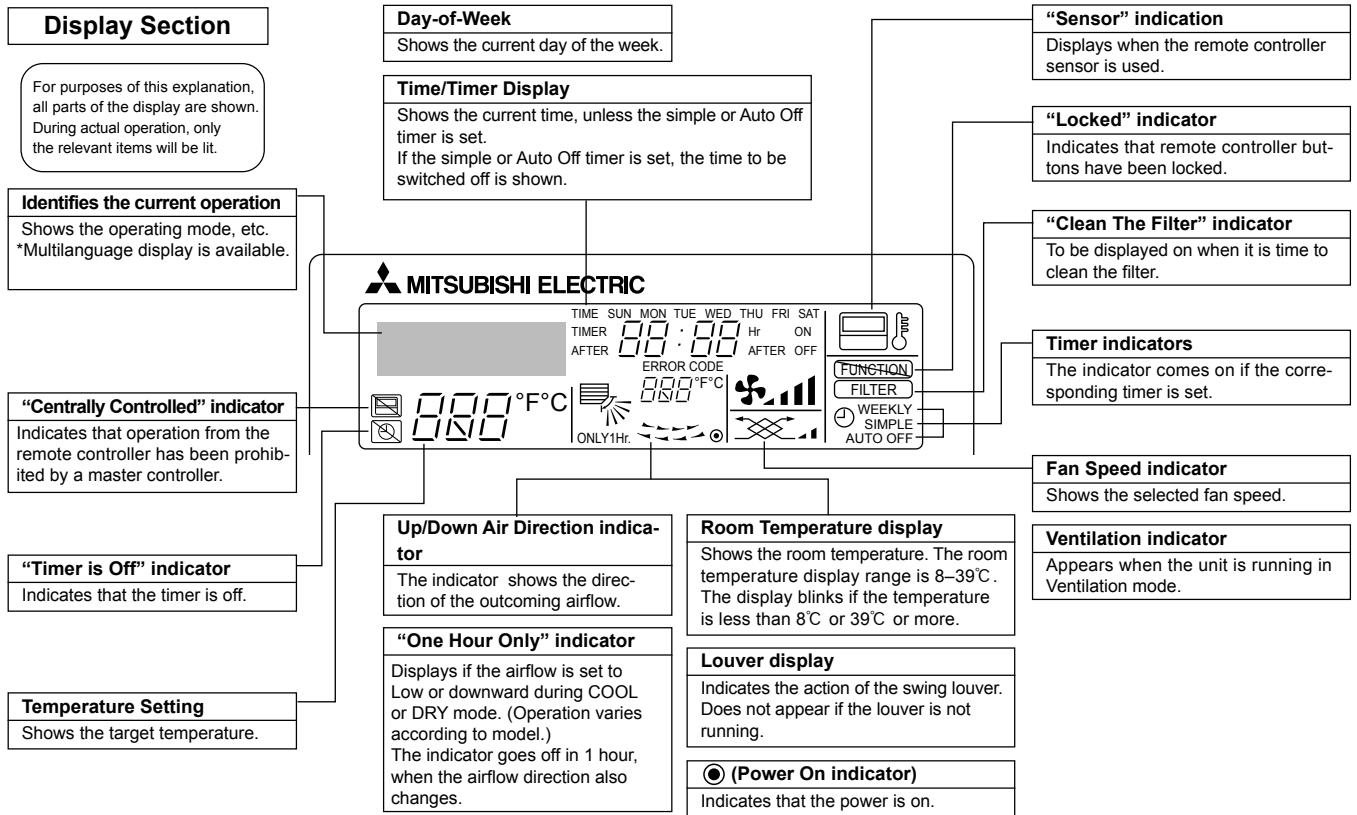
Display Section

For purposes of this explanation, all parts of the display are shown. During actual operation, only the relevant items will be lit.

Identifies the current operation
Shows the operating mode, etc.
*Multilanguage display is available.

"Centrally Controlled" indicator
Indicates that operation from the remote controller has been prohibited by a master controller.

"Timer is Off" indicator
Indicates that the timer is off.

Temperature Setting
Shows the target temperature.

Day-of-Week
Shows the current day of the week.

Time/Timer Display
Shows the current time, unless the simple or Auto Off timer is set.
If the simple or Auto Off timer is set, the time to be switched off is shown.

MITSUBISHI ELECTRIC

TIME SUN MON TUE WED THU FRI SAT
TIMER 88:88 Hr ON
AFTER AFTER OFF
ERROR CODE
888°F°C
888°F°C
ONLY1Hr.
FUNCTION
FILTER
WEEKLY
SIMPLE
AUTO OFF

Up/Down Air Direction indicator
The indicator shows the direction of the outcoming airflow.

"One Hour Only" indicator
Displays if the airflow is set to Low or downward during COOL or DRY mode. (Operation varies according to model.)
The indicator goes off in 1 hour, when the airflow direction also changes.

Room Temperature display
Shows the room temperature. The room temperature display range is 8–39℃. The display blinks if the temperature is less than 8℃ or 39℃ or more.

Louver display
Indicates the action of the swing louver. Does not appear if the louver is not running.

◉ (Power On indicator)
Indicates that the power is on.

"Sensor" indication
Displays when the remote controller sensor is used.

"Locked" indicator
Indicates that remote controller buttons have been locked.

"Clean The Filter" indicator
To be displayed on when it is time to clean the filter.

Timer indicators
The indicator comes on if the corresponding timer is set.

Fan Speed indicator
Shows the selected fan speed.

Ventilation indicator
Appears when the unit is running in Ventilation mode.